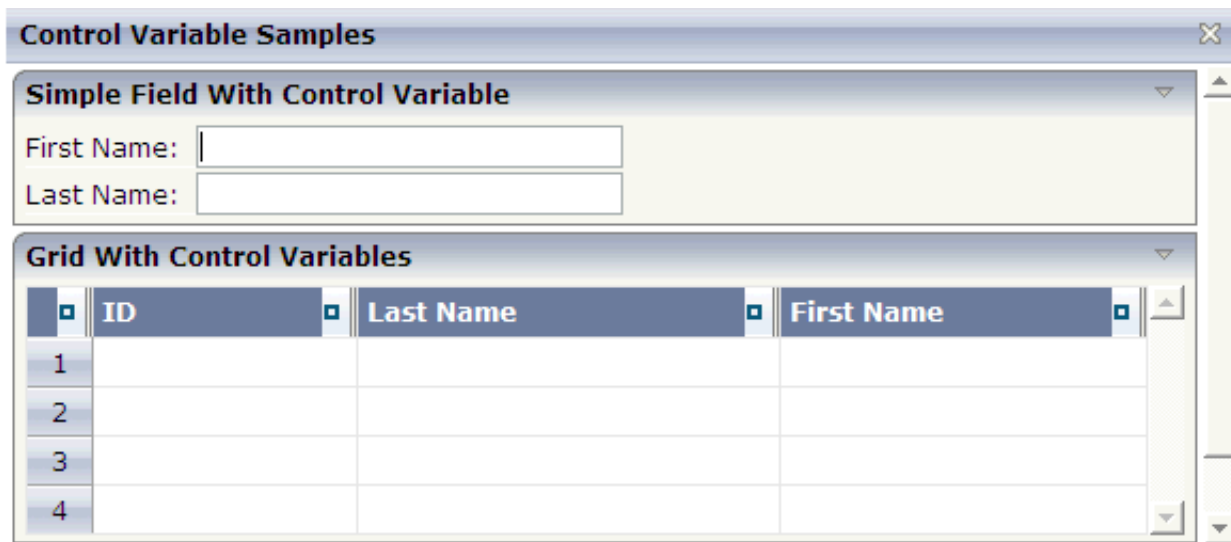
Control Variable Samples

Simple Field With Control Variable

First Name:

Last Name:

Grid With Control Variables

| | ID | Last Name | First Name |
|---|---|---|---|
| 1 | | | |
| 2 | | | |
| 3 | | | |
| 4 | | | |